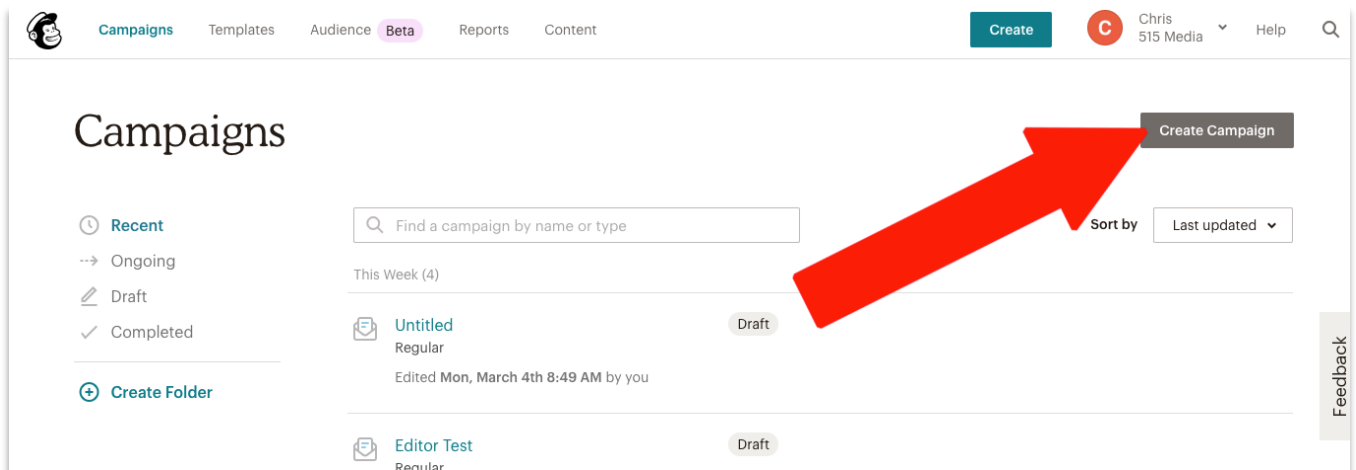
Campaigns Templates Audience Beta Reports Content Create C Chris 515 Media Help

Campaigns

Create Campaign

Recent
Ongoing
Draft
Completed

Create Folder

Find a campaign by name or type

Sort by Last updated

This Week (4)

Untitled
Regular
Edited Mon, March 4th 8:49 AM by you
Draft

Editor Test
Regular
Draft

Feedback